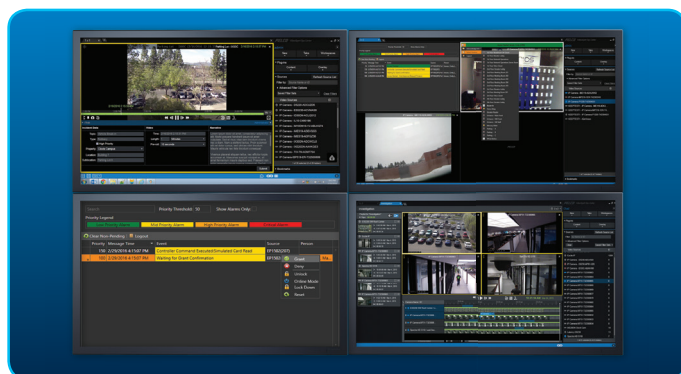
Priority Threshold: 10

Show Alarms Only

Priority Legend

Low Priority Alarm

Mid Priority Alarm

High Priority Alarm

Critical Alarm

Clear Non-Pending

Logout

Priority

Message Time

Event

Source

Reason

150

2/29/2016 4:13:07 PM

Controller Command Executed/Simulated Card Read

150

2/29/2016 4:13:07 PM

Waiting for Guard Confirmation

Grant

Deny

Unlock

Unlock Mode

Lock Down

Reset